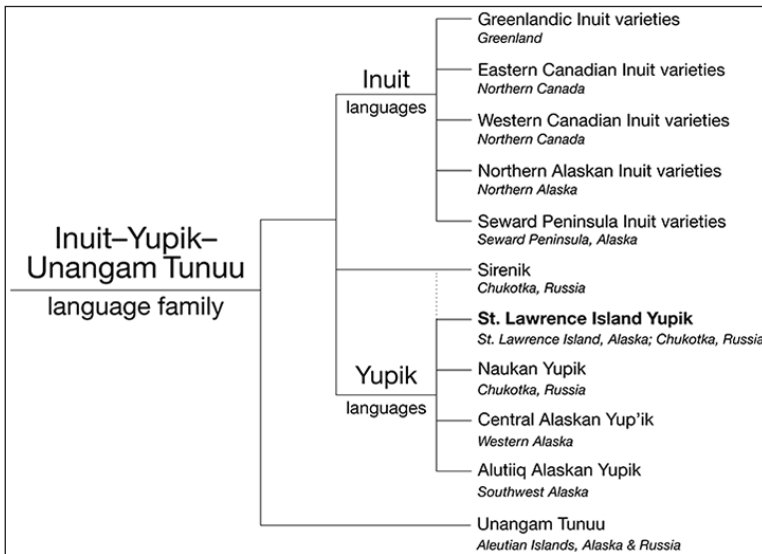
Inuit–Yupik–Unangam Tunuu

language family

Inuit

languages

Greenlandic Inuit varieties
*Greenland*

Eastern Canadian Inuit varieties
*Northern Canada*

Western Canadian Inuit varieties
*Northern Canada*

Northern Alaskan Inuit varieties
*Northern Alaska*

Seward Peninsula Inuit varieties
*Seward Peninsula, Alaska*

Sirenik
*Chukotka, Russia*

Yupik

languages

**St. Lawrence Island Yupik**
*St. Lawrence Island, Alaska; Chukotka, Russia*

Naukan Yupik
*Chukotka, Russia*

Central Alaskan Yup'ik
*Western Alaska*

Alutiiq Alaskan Yupik
*Southwest Alaska*

Unangam Tunuu
*Aleutian Islands, Alaska & Russia*